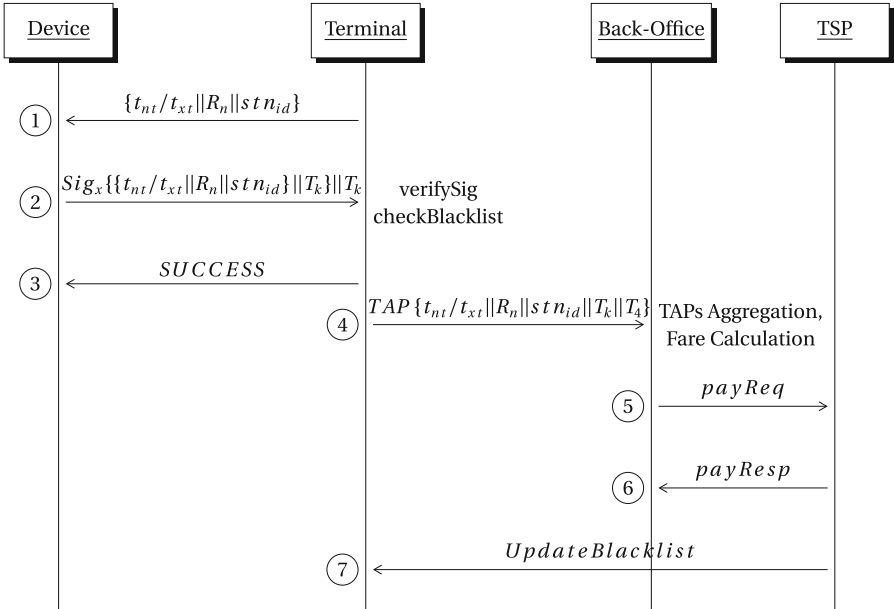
Device

Terminal

Back-Office

TSP

1

$\{t_{nt}/t_{xt}||R_n||stn_{id}\}$

2

$Sig_x\{\{t_{nt}/t_{xt}||R_n||stn_{id}\}||T_k\}||T_k$

verifySig
checkBlacklist

3

$SUCCESS$

4

$TAP\{t_{nt}/t_{xt}||R_n||stn_{id}||T_k||T_4\}$

TAPs Aggregation,
Fare Calculation

5

$payReq$

6

$payResp$

7

$UpdateBlacklist$